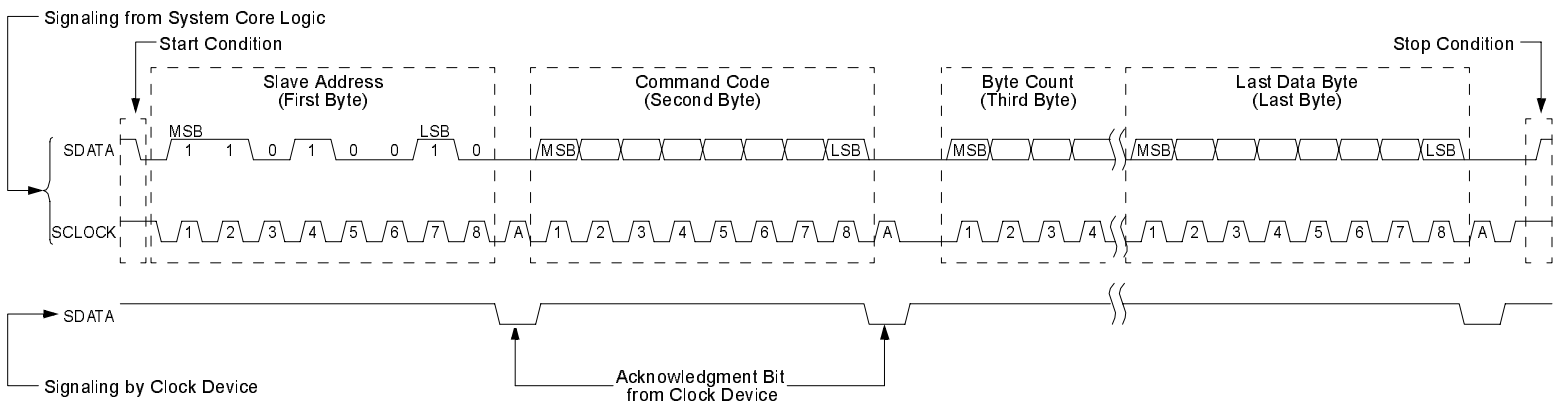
Signaling from System Core Logic

Start Condition

Slave Address
(First Byte)

Command Code
(Second Byte)

Byte Count
(Third Byte)

Last Data Byte
(Last Byte)

Stop Condition

SDATA

MSB
1 1 0 1 0 0 1 0
LSB

MSB LSB

MSB

MSB LSB

SCLOCK

1 2 3 4 5 6 7 8 A 1 2 3 4 5 6 7 8 A 1 2 3 4 1 2 3 4 5 6 7 8 A

SDATA

Signaling by Clock Device

Acknowledgment Bit
from Clock Device